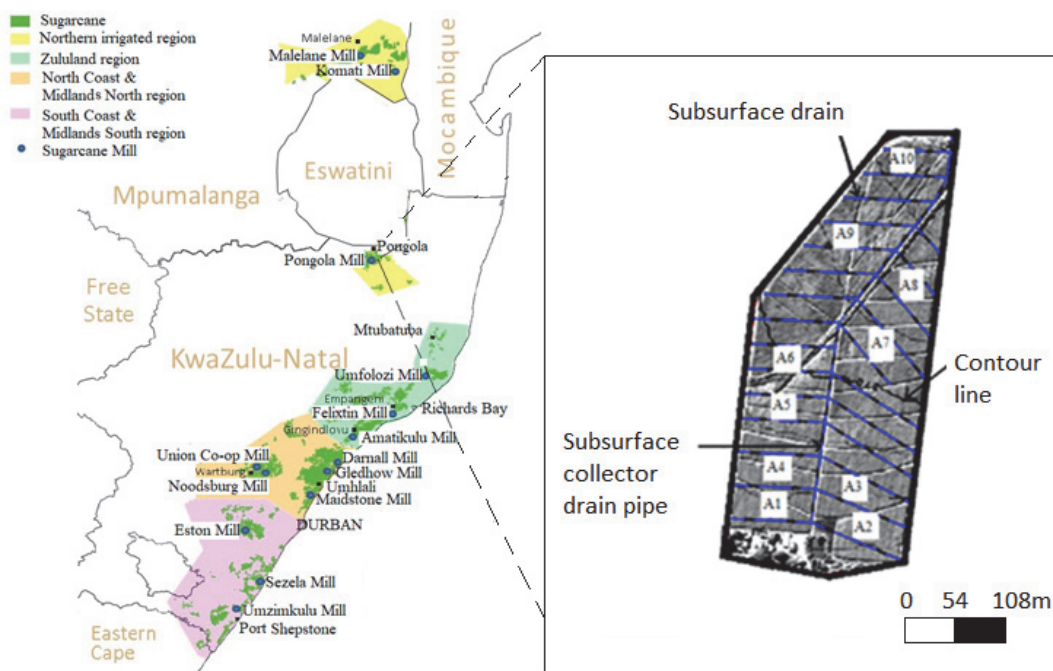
Sugarcane
Northern irrigated region
Zululand region
North Coast & Midlands North region
South Coast & Midlands South region
Sugarcane Mill

Malelane
Malelane Mill
Komati Mill
Mocambique
Eswatini
Mpumalanga
Pongola
Pongola Mill
Free State
Mtubatuba
KwaZulu-Natal
Umfolozi Mill
Empangeni
Felixtin Mill
Richards Bay
Gingindlovu
Amatikulu Mill
Union Co-op Mill
Wartburg
Noodsburg Mill
Darnall Mill
Gledhow Mill
Umhlali
Maidstone Mill
DURBAN
Eston Mill
Sezela Mill
Umzimkulu Mill
Port Shepstone
Eastern Cape

Subsurface drain
A10
A9
A8
A7
A6
A5
A4
A3
A1
A2
Contour line
Subsurface collector drain pipe
0 54 108m